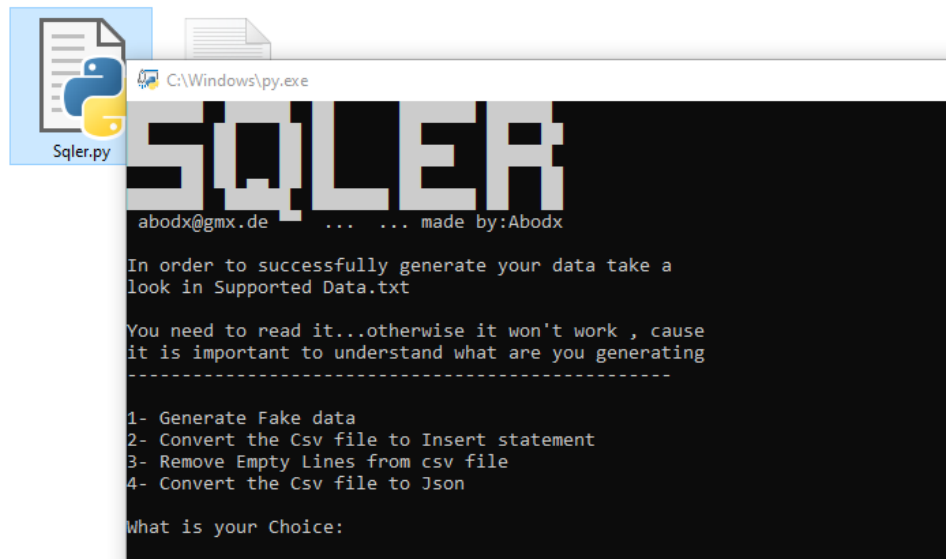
Sqler.py

C:\Windows\py.exe

SQLER

abodx@gmx.de ... ... made by:Abodx

In order to successfully generate your data take a look in Supported Data.txt

You need to read it...otherwise it won't work , cause it is important to understand what are you generating
--------------------------------------------------

1- Generate Fake data
2- Convert the Csv file to Insert statement
3- Remove Empty Lines from csv file
4- Convert the Csv file to Json

What is your Choice: